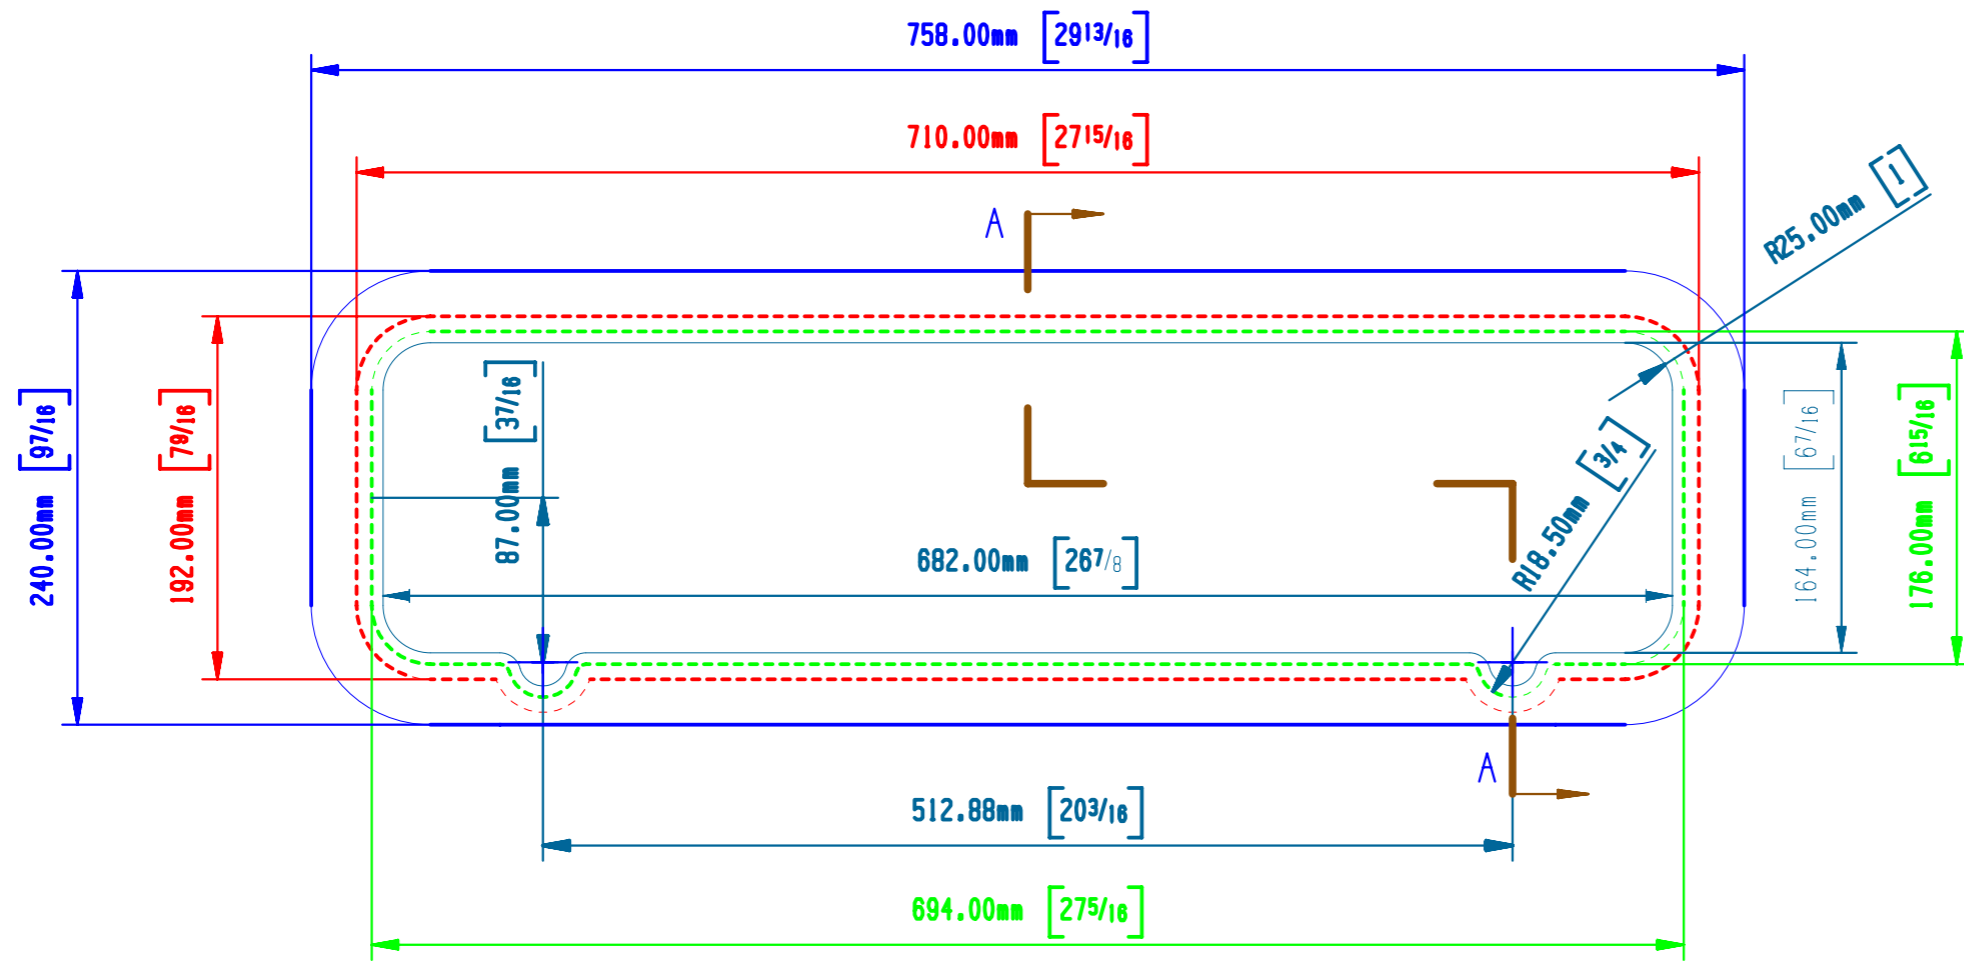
758.00mm $[29\frac{13}{16}]$

710.00mm $[27\frac{15}{16}]$

A

R25.00mm $[1]$

240.00mm $[9\frac{7}{16}]$

192.00mm $[7\frac{9}{16}]$

87.00mm $[3\frac{7}{16}]$

R18.50mm $[\frac{3}{4}]$

164.00mm $[6\frac{7}{16}]$

176.00mm $[6\frac{15}{16}]$

682.00mm $[26\frac{7}{8}]$

A

512.88mm $[20\frac{3}{16}]$

694.00mm $[27\frac{5}{16}]$